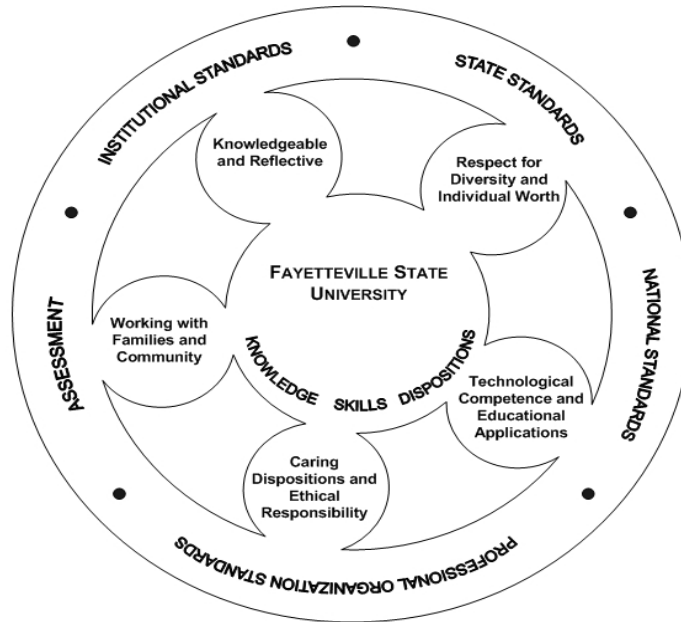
INSTITUTIONAL STANDARDS

STATE STANDARDS

NATIONAL STANDARDS

PROFESSIONAL ORGANIZATION STANDARDS

ASSESSMENT

Knowledgeable and Reflective

Respect for Diversity and Individual Worth

Technological Competence and Educational Applications

Caring Dispositions and Ethical Responsibility

Working with Families and Community

FAYETTEVILLE STATE UNIVERSITY

KNOWLEDGE SKILLS DISPOSITIONS